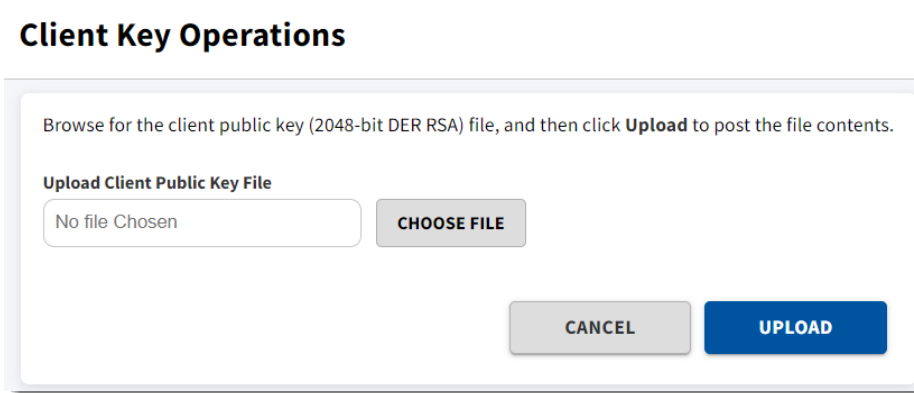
Client Key Operations

Browse for the client public key (2048-bit DER RSA) file, and then click Upload to post the file contents.

Upload Client Public Key File

No file Chosen

CHOOSE FILE

CANCEL

UPLOAD